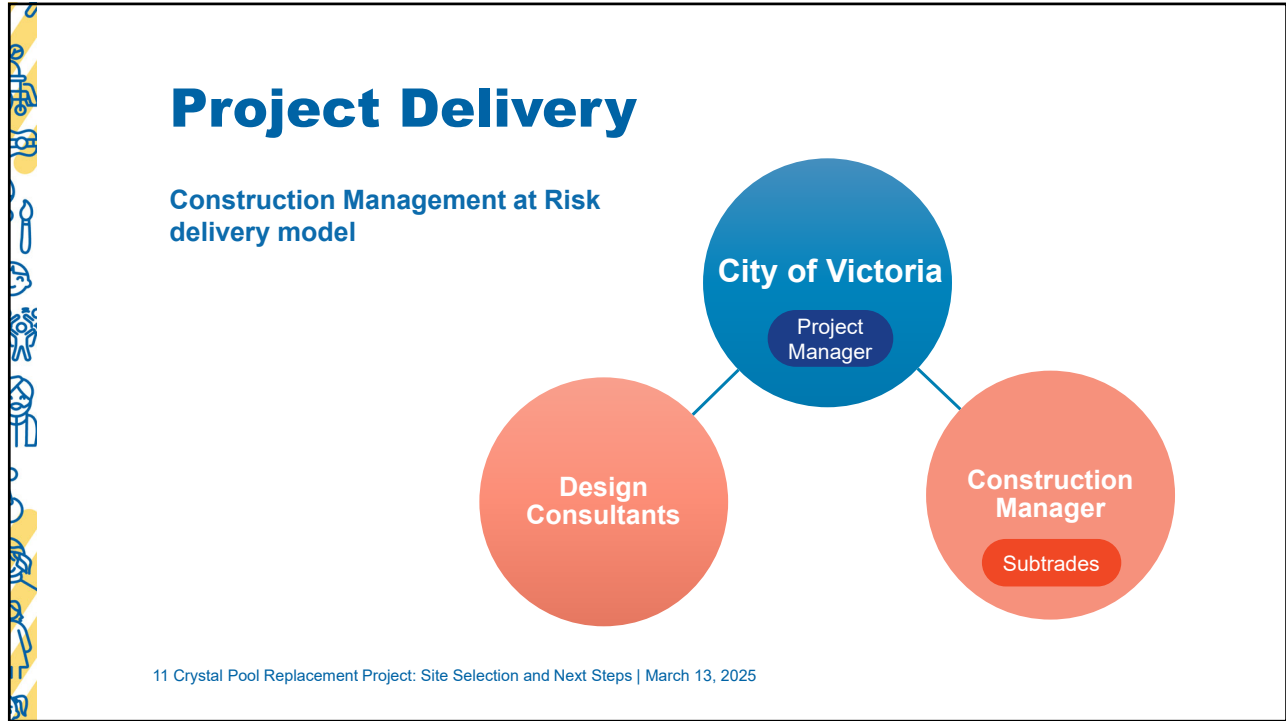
Project Delivery

Construction Management at Risk delivery model

City of Victoria

Project Manager

Design Consultants

Construction Manager

Subtrades

11 Crystal Pool Replacement Project: Site Selection and Next Steps | March 13, 2025